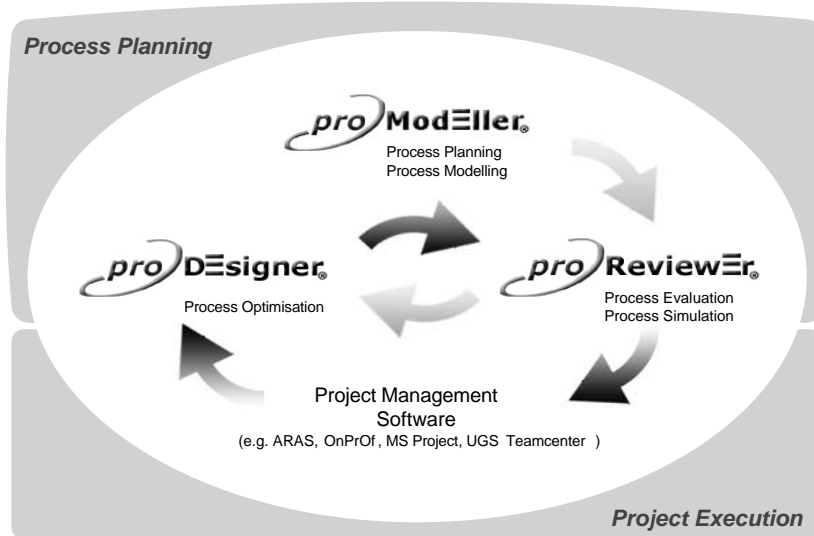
Process Planning

pro ModEller®

Process Planning
Process Modelling

pro DEsigner®

Process Optimisation

pro ReviewEr®

Process Evaluation
Process Simulation

Project Management Software
(e.g. ARAS, OnPrOf, MS Project, UGS Teamcenter )

Project Execution